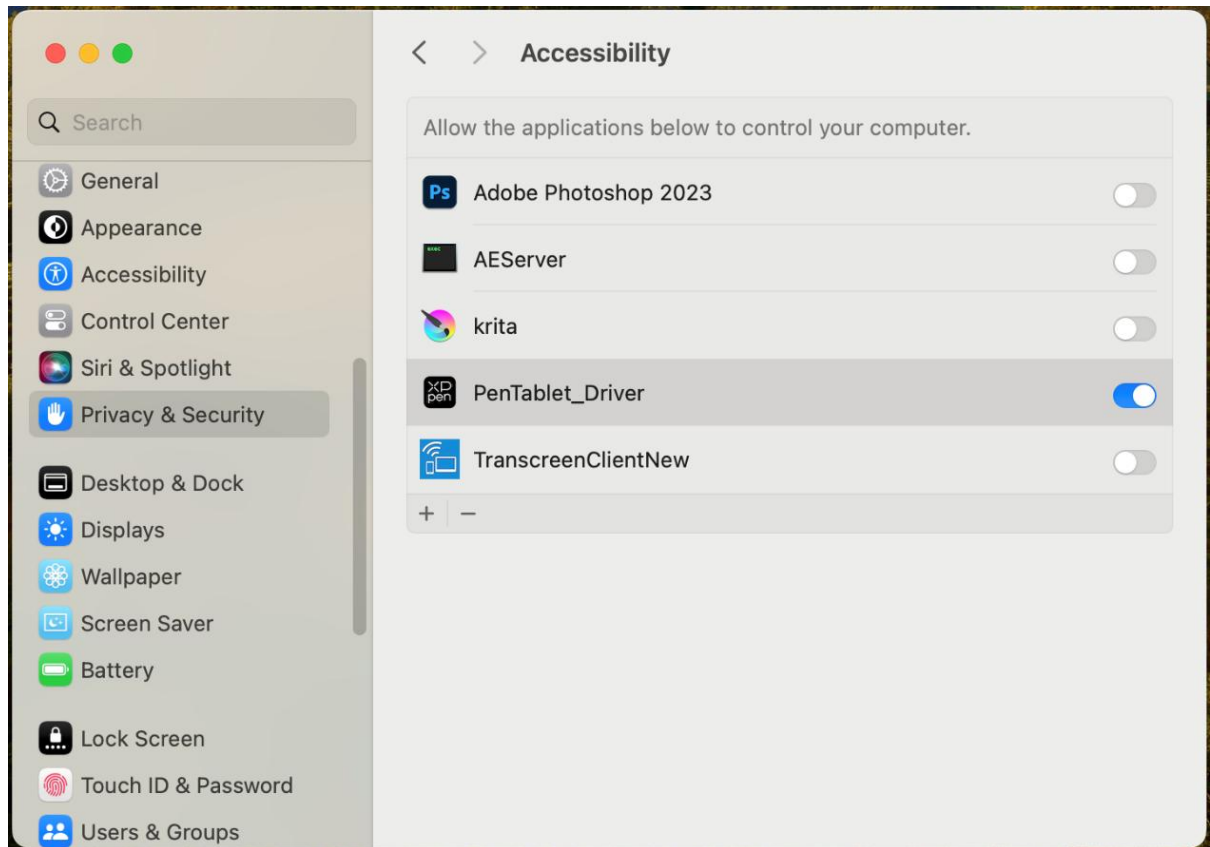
Search

General
Appearance
Accessibility
Control Center
Siri & Spotlight
Privacy & Security

Desktop & Dock
Displays
Wallpaper
Screen Saver
Battery

Lock Screen
Touch ID & Password
Users & Groups

Accessibility

Allow the applications below to control your computer.

Ps Adobe Photoshop 2023
AEServer
krita
XP pen PenTablet_Driver
TranscreenClientNew

+ −